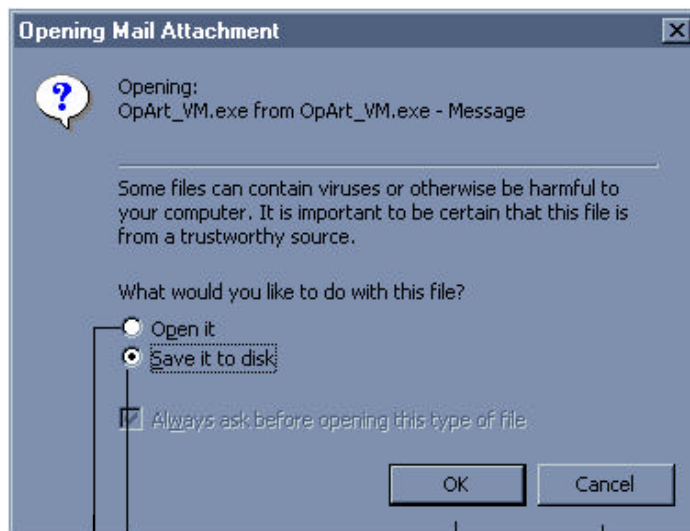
Opening Mail Attachment

Opening:
OpArt_VM.exe from OpArt_VM.exe - Message

Some files can contain viruses or otherwise be harmful to your computer. It is important to be certain that this file is from a trustworthy source.

What would you like to do with this file?

Open it

Save it to disk

Always ask before opening this type of file

OK

Cancel